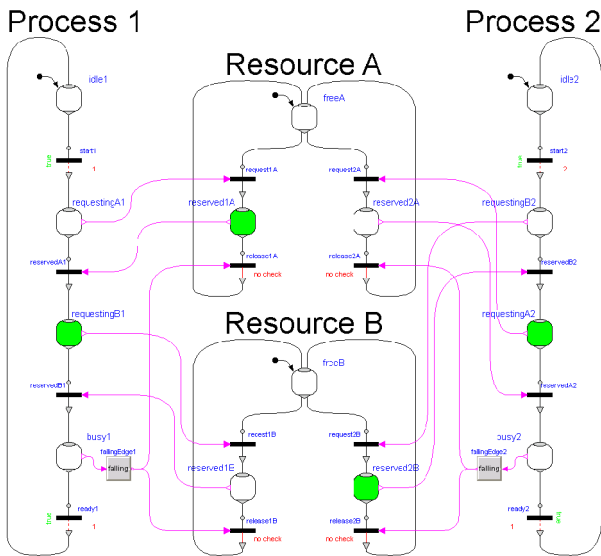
Process 1

Process 2

Resource A

Resource B

idle1

start1

true

1

requestingA1

reservedA1

requestingB1

reservedB1

busy1

fallingEdge1

falling

ready1

true

1

freeA

request1A

request2A

reserved1A

reserved2A

release1A

no check

release2A

no check

freeB

request1B

request2B

reserved1B

reserved2B

release1B

no check

release2B

no check

idle2

start2

true

2

requestingB2

reservedB2

requestingA2

reservedA2

busy2

fallingEdge2

falling

ready2

1

true